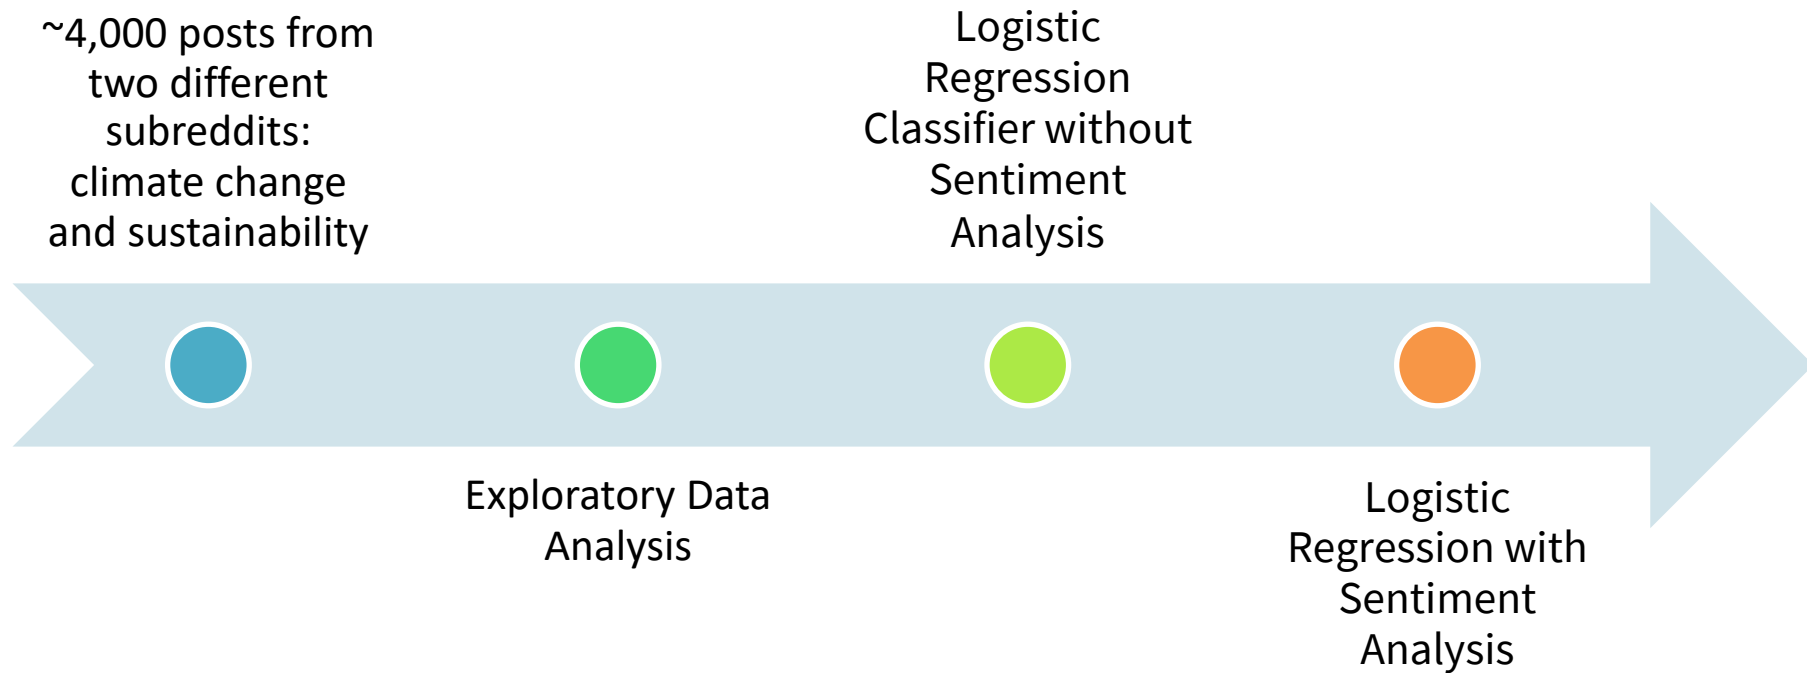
~4,000 posts from two different subreddits: climate change and sustainability

Exploratory Data Analysis

Logistic Regression Classifier without Sentiment Analysis

Logistic Regression with Sentiment Analysis